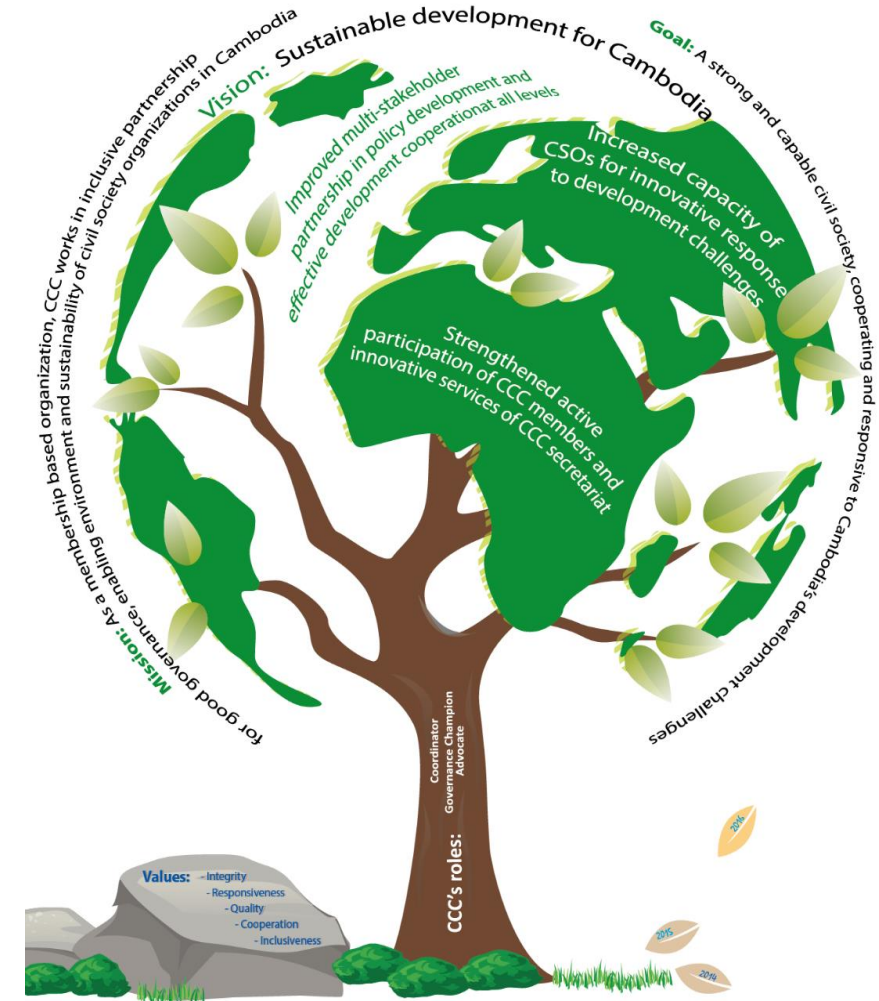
Vision: Sustainable development for Cambodia

Goal: A strong and capable civil society, cooperating and responsive to Cambodia's development challenges

Mission: As a membership based organization, CCC works in inclusive partnership for good governance, enabling environment and sustainability of civil society organizations in Cambodia

Improved multi-stakeholder partnership in policy development and effective development cooperationat all levels

Increased capacity of CSOs for innovative response to development challenges

Strengthened active participation of CCC members and innovative services of CCC secretariat

CCC's roles: Coordinator Governance Champion Advocate

Values: - Integrity - Responsiveness - Quality - Cooperation - Inclusiveness

2016

2015

2014